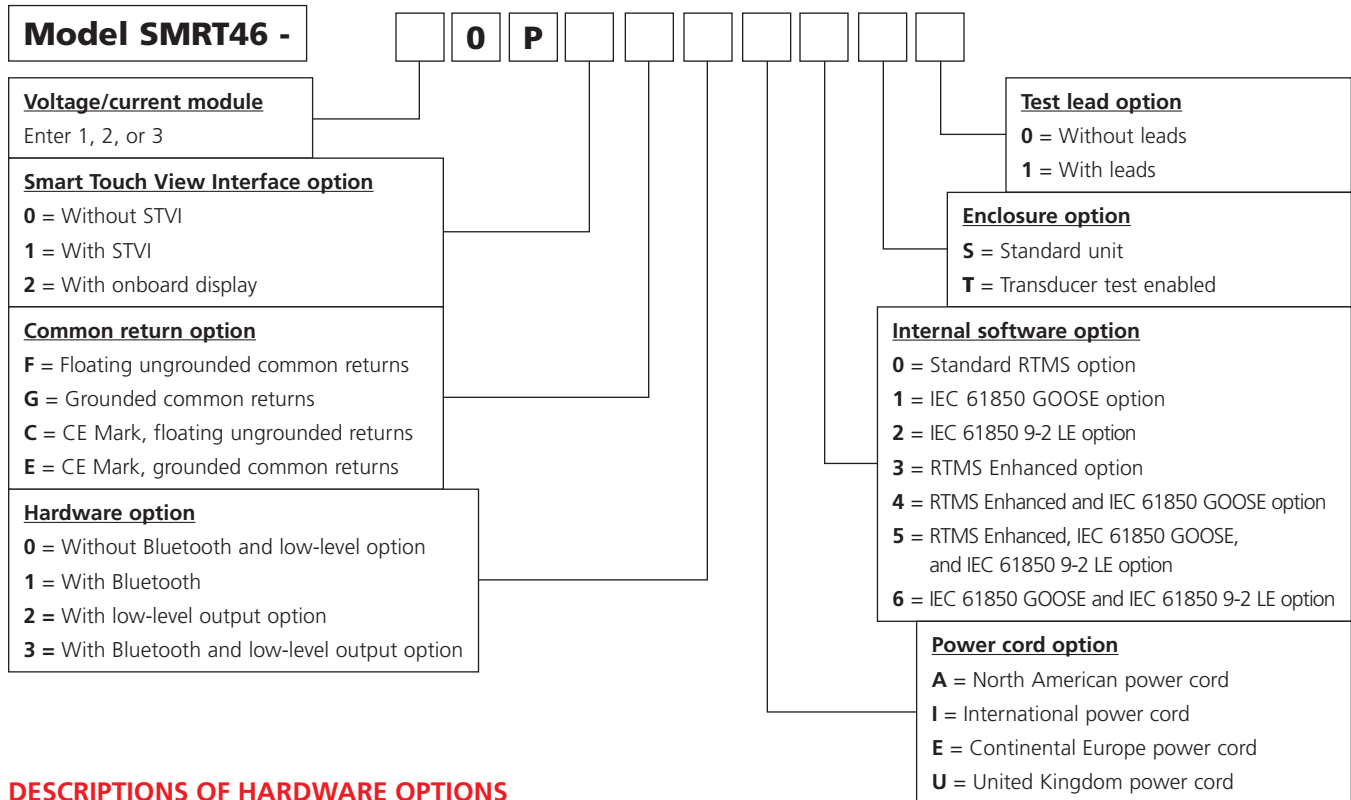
Model SMRT46 -

0 P

Voltage/current module
Enter 1, 2, or 3

Smart Touch View Interface option
0 = Without STVI
1 = With STVI
2 = With onboard display

Common return option
F = Floating ungrounded common returns
G = Grounded common returns
C = CE Mark, floating ungrounded returns
E = CE Mark, grounded common returns

Hardware option
0 = Without Bluetooth and low-level option
1 = With Bluetooth
2 = With low-level output option
3 = With Bluetooth and low-level output option

Test lead option
0 = Without leads
1 = With leads

Enclosure option
S = Standard unit
T = Transducer test enabled

Internal software option
0 = Standard RTMS option
1 = IEC 61850 GOOSE option
2 = IEC 61850 9-2 LE option
3 = RTMS Enhanced option
4 = RTMS Enhanced and IEC 61850 GOOSE option
5 = RTMS Enhanced, IEC 61850 GOOSE, and IEC 61850 9-2 LE option
6 = IEC 61850 GOOSE and IEC 61850 9-2 LE option

Power cord option
A = North American power cord
I = International power cord
E = Continental Europe power cord
U = United Kingdom power cord

DESCRIPTIONS OF HARDWARE OPTIONS